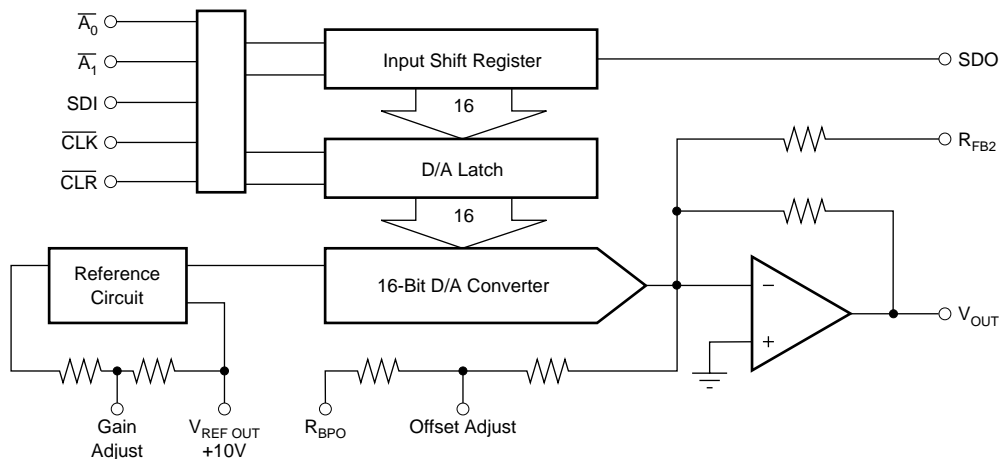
$\overline{A_0}$
$\overline{A_1}$
SDI
$\overline{CLK}$
$\overline{CLR}$

Input Shift Register

SDO

16

D/A Latch

$R_{FB2}$

16

Reference Circuit

16-Bit D/A Converter

−

+

$V_{OUT}$

Gain Adjust

$V_{REF\ OUT}$ +10V

$R_{BPO}$

Offset Adjust